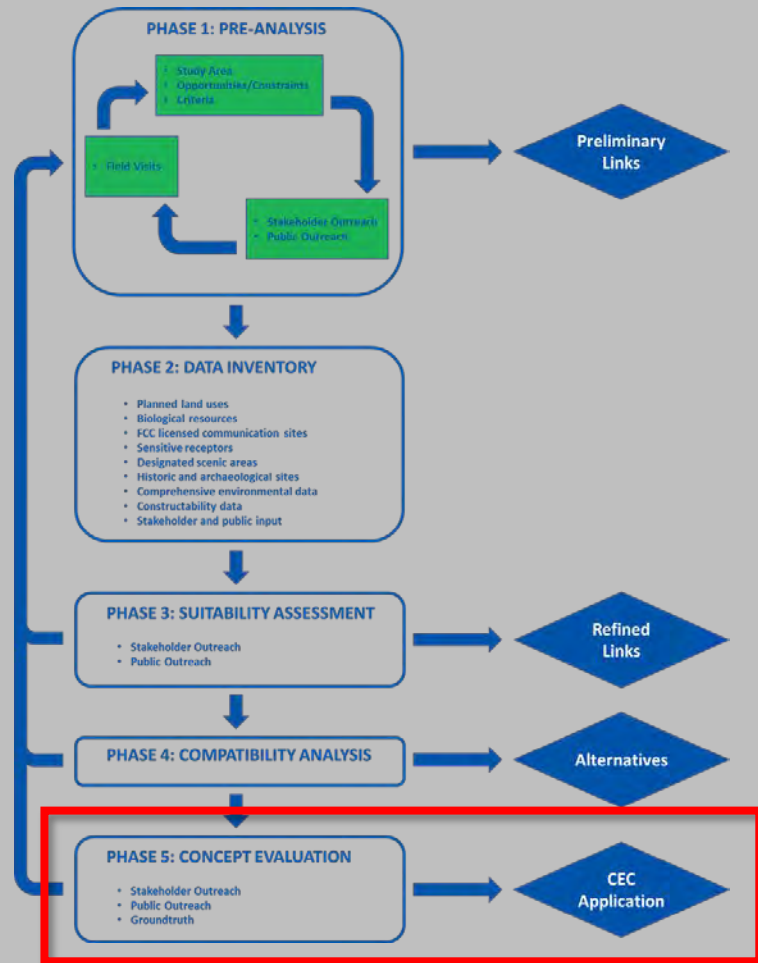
PHASE 1: PRE-ANALYSIS

- Study Area
- Opportunities/Constraints
- Criteria

- Field Visits

- Stakeholder Outreach
- Public Outreach

Preliminary Links

PHASE 2: DATA INVENTORY

- Planned land uses
- Biological resources
- FCC licensed communication sites
- Sensitive receptors
- Designated scenic areas
- Historic and archaeological sites
- Comprehensive environmental data
- Constructability data
- Stakeholder and public input

PHASE 3: SUITABILITY ASSESSMENT

- Stakeholder Outreach
- Public Outreach

Refined Links

PHASE 4: COMPATIBILITY ANALYSIS

Alternatives

PHASE 5: CONCEPT EVALUATION

- Stakeholder Outreach
- Public Outreach
- Groundtruth

CEC Application